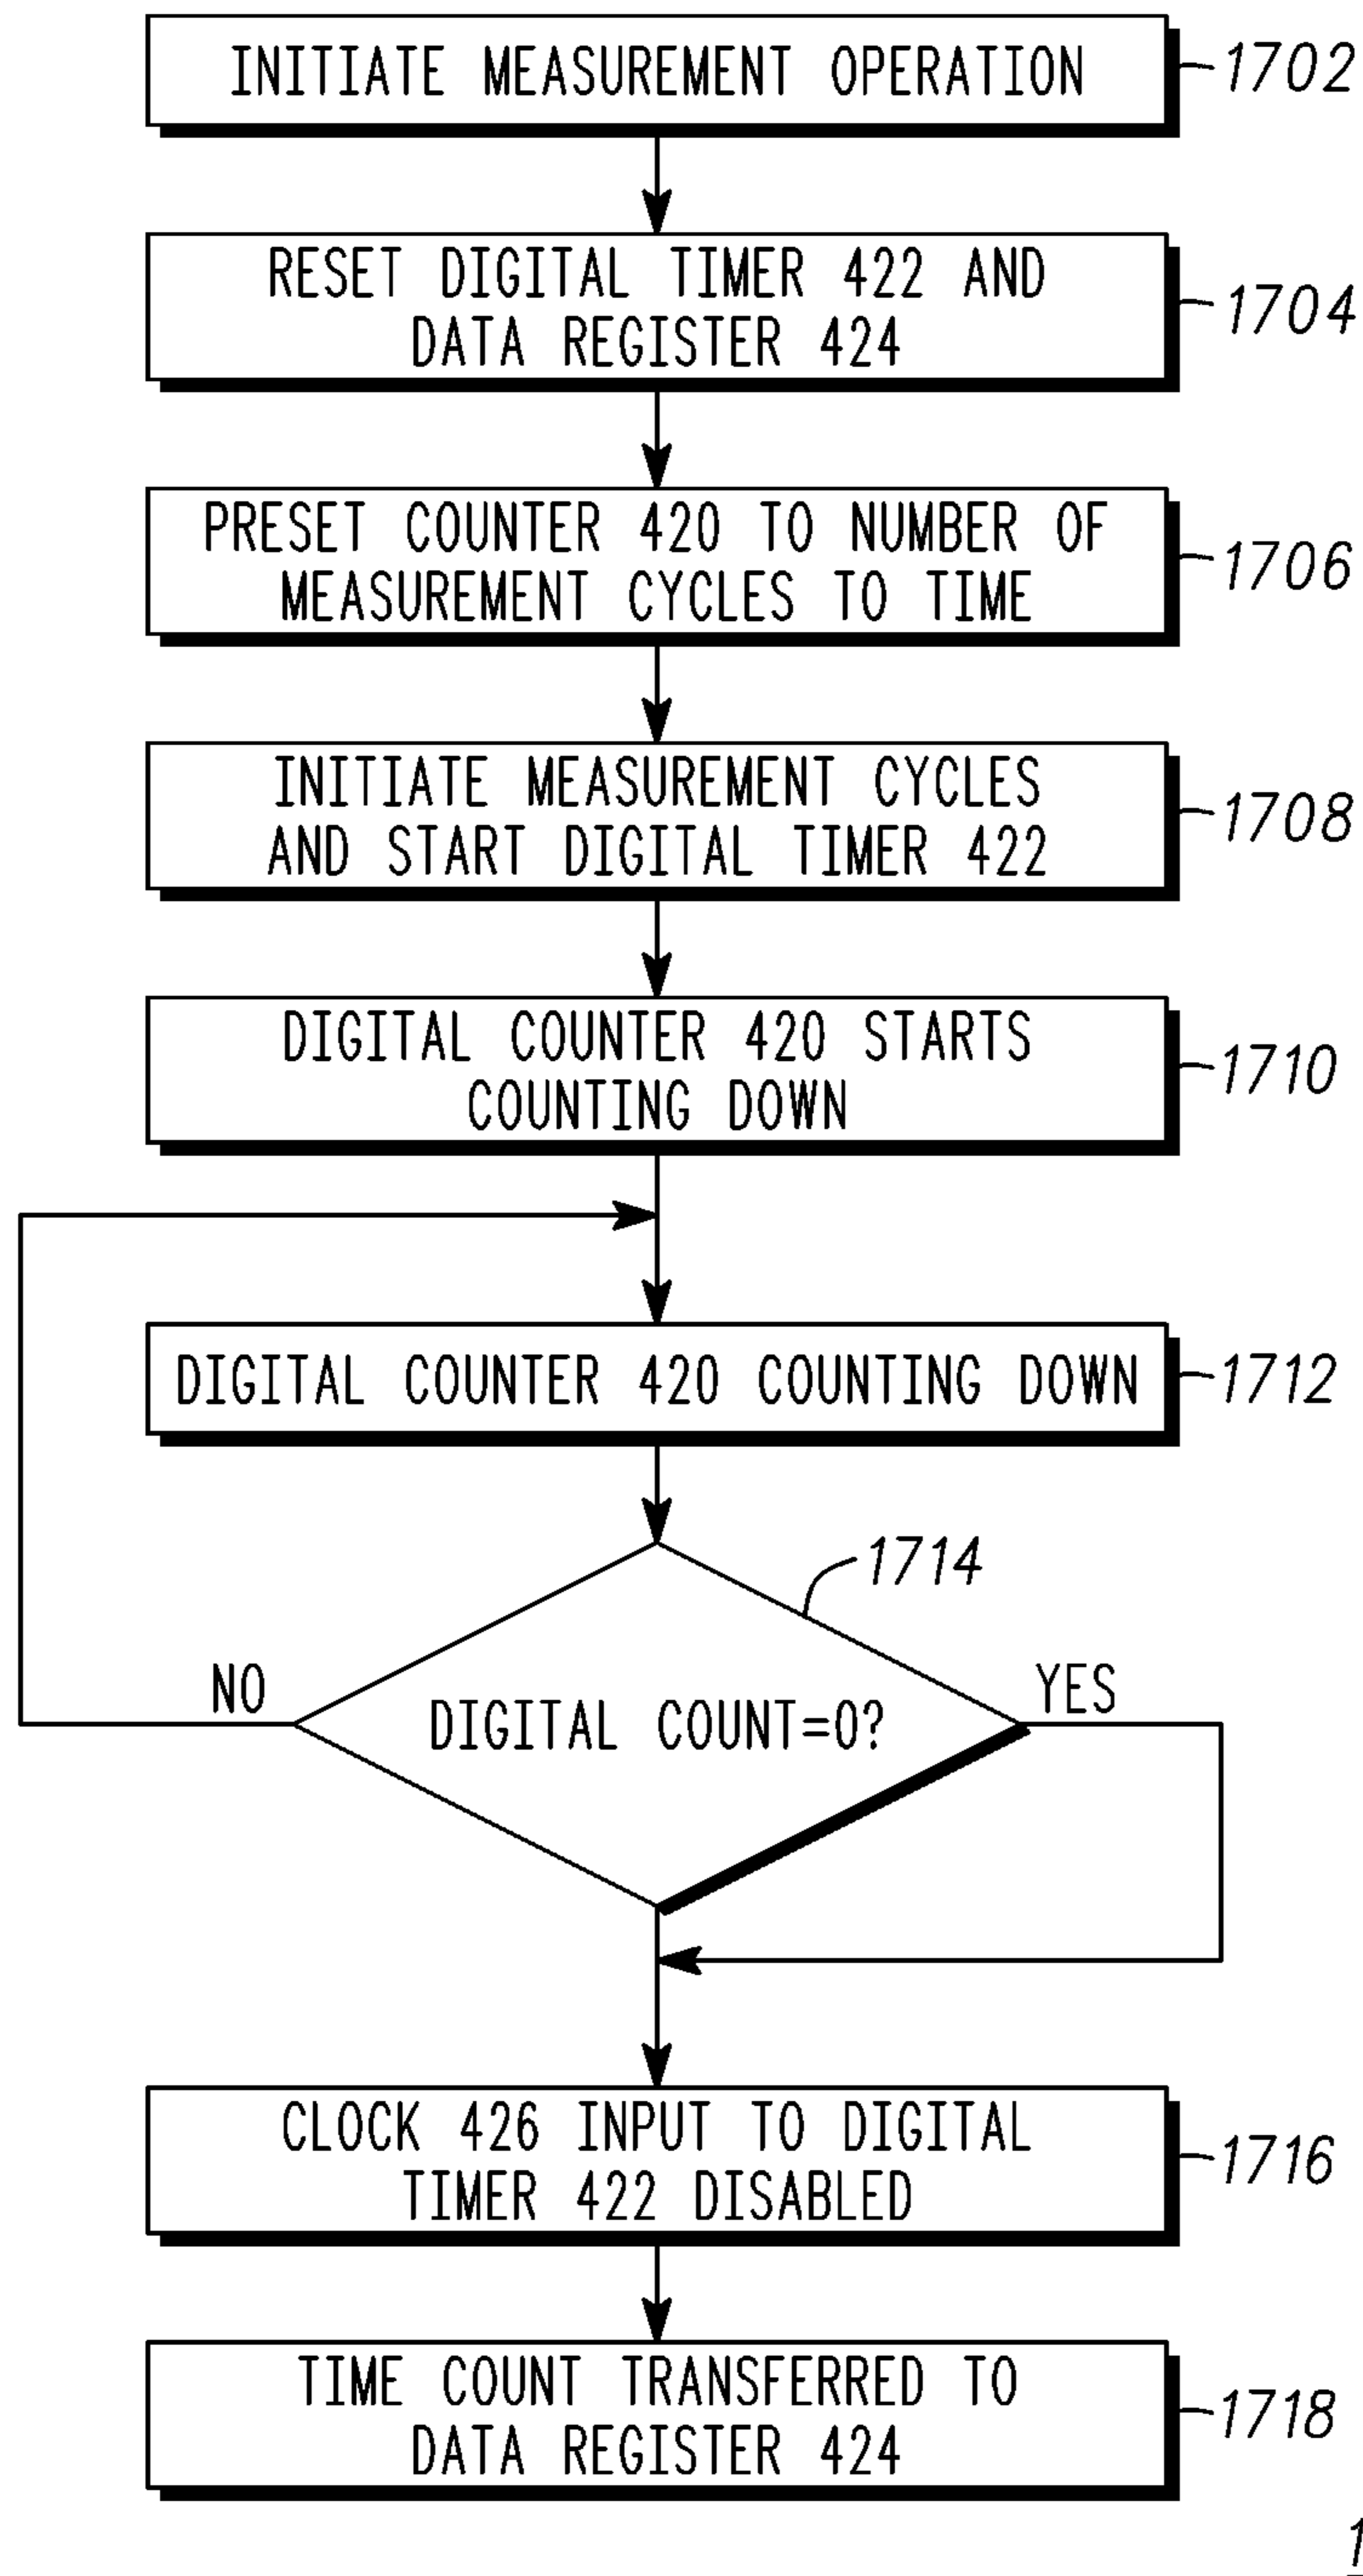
INITIATE MEASUREMENT OPERATION
1702

RESET DIGITAL TIMER 422 AND DATA REGISTER 424
1704

PRESET COUNTER 420 TO NUMBER OF MEASUREMENT CYCLES TO TIME
1706

INITIATE MEASUREMENT CYCLES AND START DIGITAL TIMER 422
1708

DIGITAL COUNTER 420 STARTS COUNTING DOWN
1710

DIGITAL COUNTER 420 COUNTING DOWN
1712

1714
NO
DIGITAL COUNT=0?
YES

CLOCK 426 INPUT TO DIGITAL TIMER 422 DISABLED
1716

TIME COUNT TRANSFERRED TO DATA REGISTER 424
1718

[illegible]